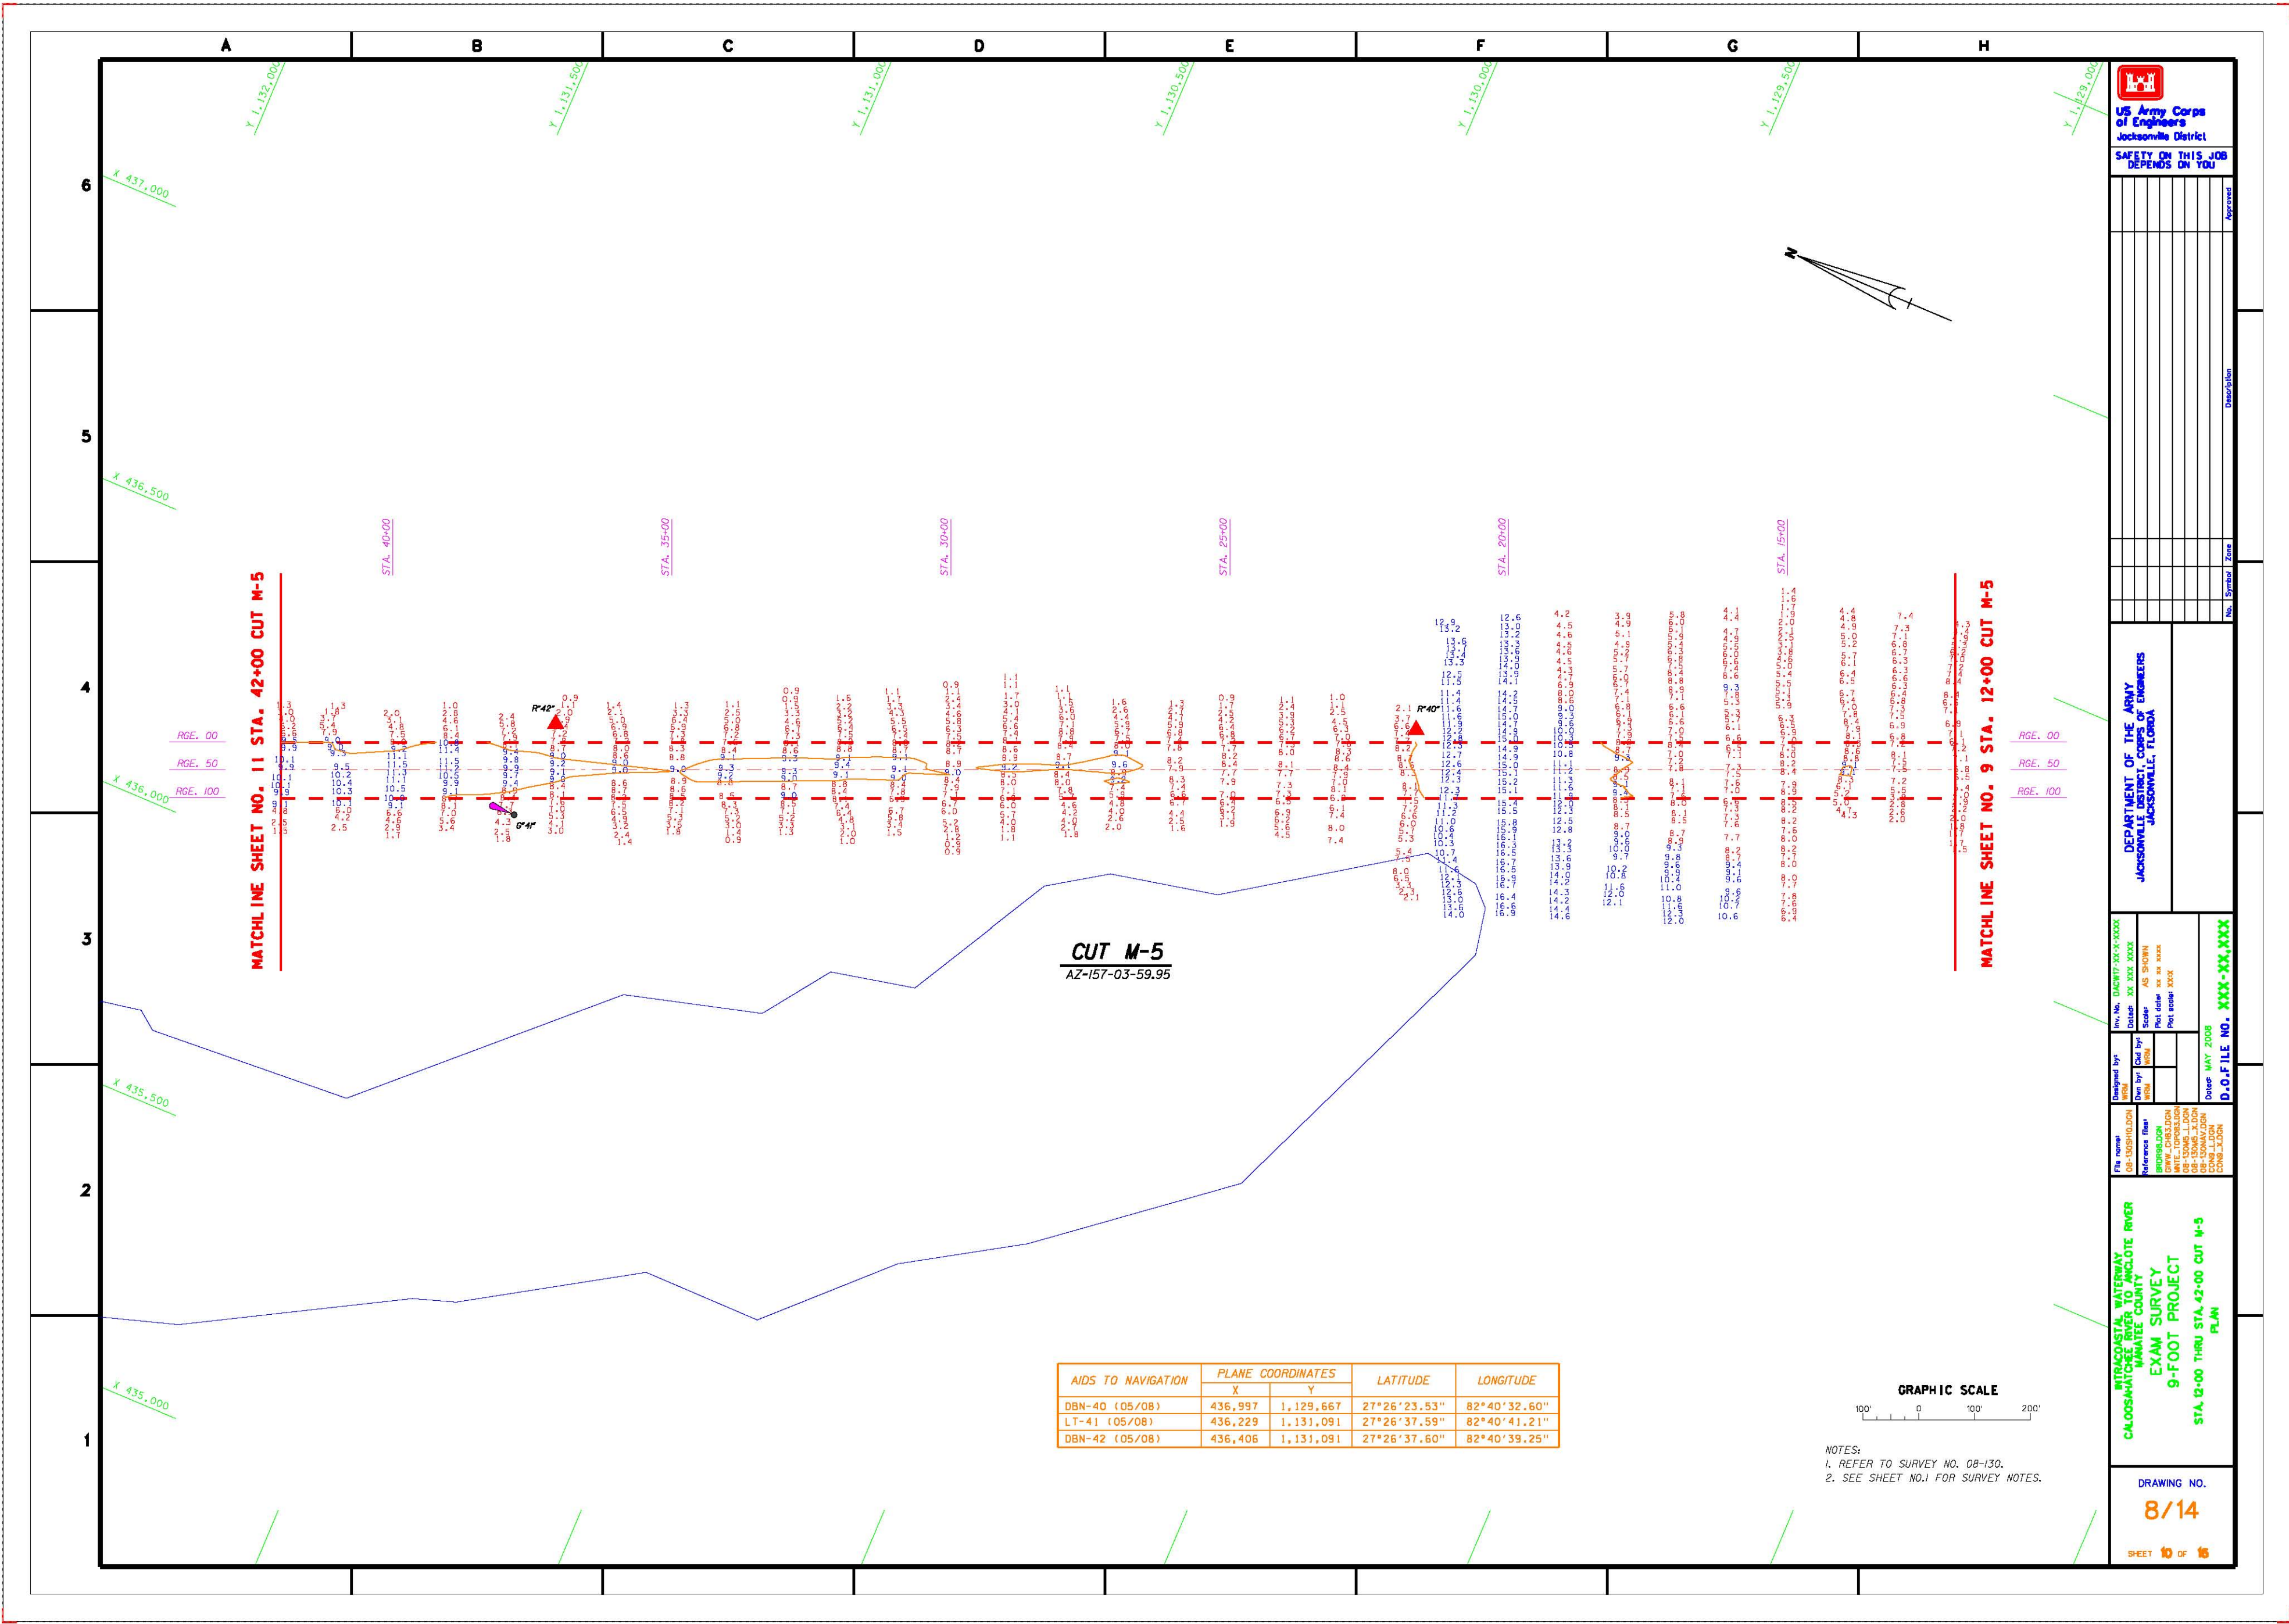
A B C D E F G H

6
5
4
3
2
1

Y 1,132,000 Y 1,131,500 Y 1,131,000 Y 1,130,500 Y 1,130,000 Y 1,129,500 Y 1,129,000

X 437,000
X 436,500
X 436,000
X 435,500
X 435,000

N

STA. 40+00 STA. 35+00 STA. 30+00 STA. 25+00 STA. 20+00 STA. 15+00

RGE. 00
RGE. 50
RGE. 100

MATCHLINE SHEET NO. 11 STA. 42+00 CUT M-5

MATCHLINE SHEET NO. 9 STA. 12+00 CUT M-5

R"42"
G"41"
R"40"

CUT M-5
AZ-157-03-59.95

| AIDS TO NAVIGATION | PLANE COORDINATES X | PLANE COORDINATES Y | LATITUDE | LONGITUDE |
|---|---|---|---|---|
| DBN-40 (05/08) | 436,997 | 1,129,667 | 27°26'23.53" | 82°40'32.60" |
| LT-41 (05/08) | 436,229 | 1,131,091 | 27°26'37.59" | 82°40'41.21" |
| DBN-42 (05/08) | 436,406 | 1,131,091 | 27°26'37.60" | 82°40'39.25" |

GRAPHIC SCALE
100' 0 100' 200'

NOTES:
1. REFER TO SURVEY NO. 08-130.
2. SEE SHEET NO.1 FOR SURVEY NOTES.

US Army Corps of Engineers
Jacksonville District

SAFETY ON THIS JOB DEPENDS ON YOU

No. Symbol Zone Description Approved

DEPARTMENT OF THE ARMY
JACKSONVILLE DISTRICT, CORPS OF ENGINEERS
JACKSONVILLE, FLORIDA

Inv. No. DACW17-XX-X-XXXX
Dated: XX XXX XXXX
Scale: AS SHOWN
Plot date: xx xx xxxx
Plot scale: XXX

Designed by: WRM
Ckd by: WRM
Dwn by: WRM
Date: MAY 2008
D.O.FILE NO. XXX-XX,XXX

File name: 08-130SPH0.DGN
Reference files:

INTRACOASTAL WATERWAY
CALOOSAHATCHEE RIVER TO ANCLOTE RIVER
MANATEE COUNTY
EXAM SURVEY
9-FOOT PROJECT
STA. 12+00 THRU STA. 42+00 CUT M-5
PLAN

DRAWING NO.
8/14
SHEET 10 OF 16